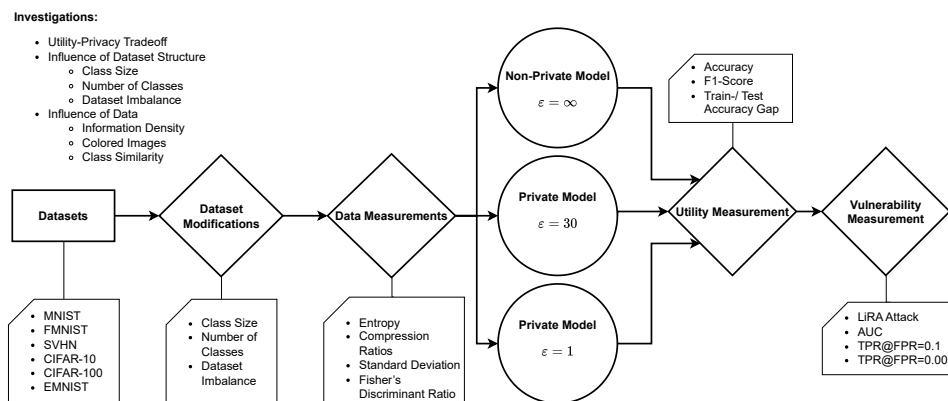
**Investigations:**

- Utility-Privacy Tradeoff
- Influence of Dataset Structure
  - Class Size
  - Number of Classes
  - Dataset Imbalance
- Influence of Data
  - Information Density
  - Colored Images
  - Class Similarity

Datasets

- MNIST
- FMNIST
- SVHN
- CIFAR-10
- CIFAR-100
- EMNIST

Dataset Modifications

- Class Size
- Number of Classes
- Dataset Imbalance

Data Measurements

- Entropy
- Compression Ratios
- Standard Deviation
- Fisher's Discriminant Ratio

Non-Private Model
$\varepsilon = \infty$

Private Model
$\varepsilon = 30$

Private Model
$\varepsilon = 1$

- Accuracy
- F1-Score
- Train-/ Test Accuracy Gap

Utility Measurement

Vulnerability Measurement

- LiRA Attack
- AUC
- TPR@FPR=0.1
- TPR@FPR=0.00